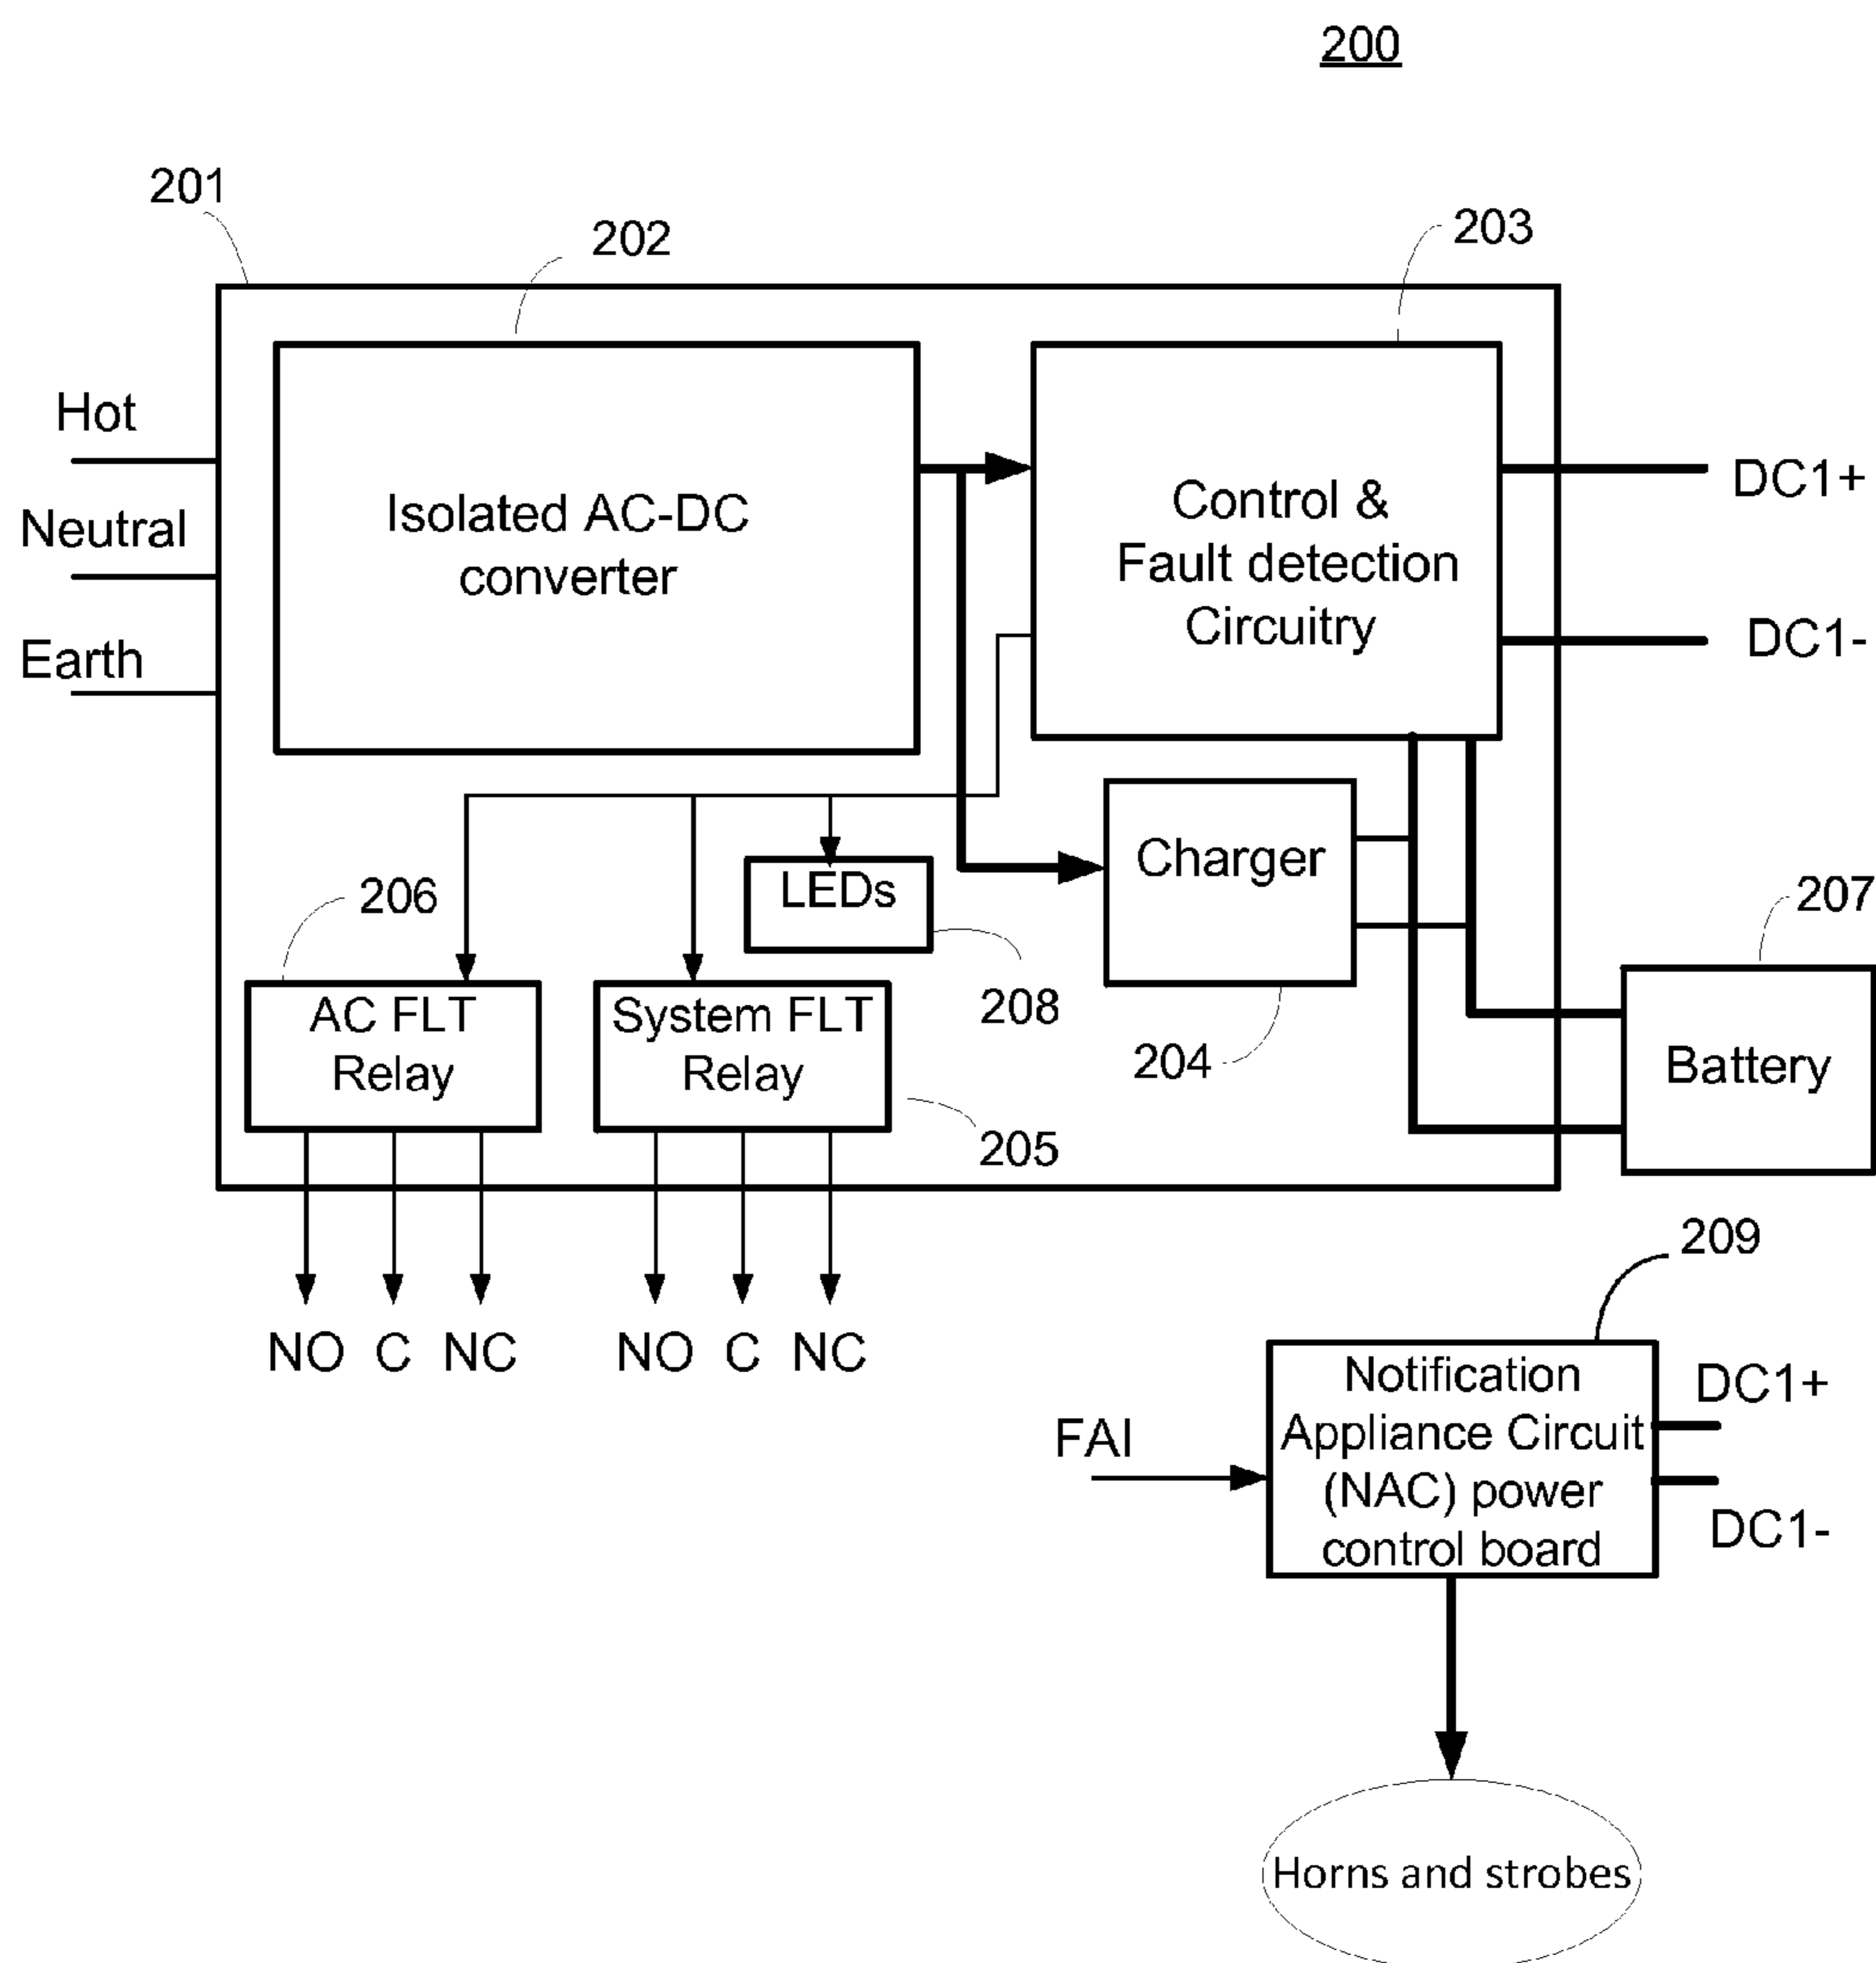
200

201

202

203

Hot

Neutral

Earth

Isolated AC-DC converter

Control & Fault detection Circuitry

DC1+

DC1-

LEDs

Charger

206

207

208

AC FLT Relay

System FLT Relay

Battery

204

205

NO C NC

NO C NC

209

Notification Appliance Circuit (NAC) power control board

DC1+

FAI

DC1-

Horns and strobes